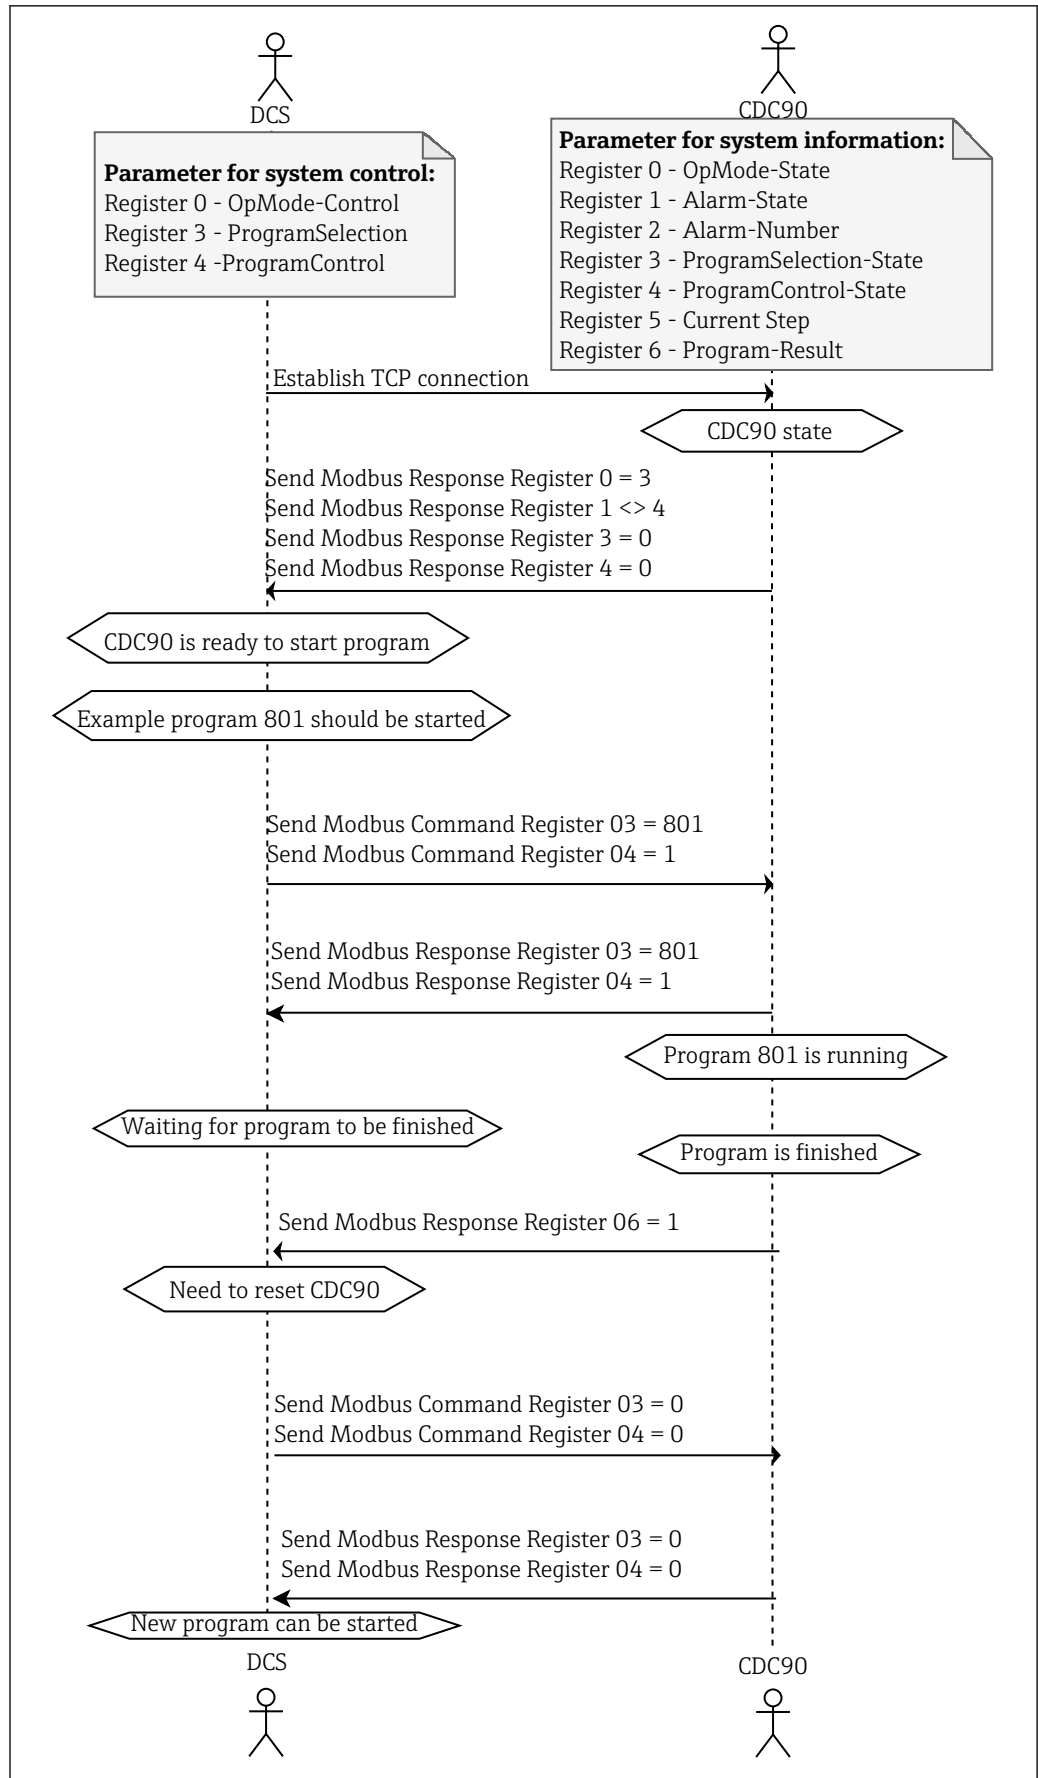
DCS

CDC90

**Parameter for system control:**
Register 0 - OpMode-Control
Register 3 - ProgramSelection
Register 4 -ProgramControl

**Parameter for system information:**
Register 0 - OpMode-State
Register 1 - Alarm-State
Register 2 - Alarm-Number
Register 3 - ProgramSelection-State
Register 4 - ProgramControl-State
Register 5 - Current Step
Register 6 - Program-Result

Establish TCP connection

CDC90 state

Send Modbus Response Register 0 = 3
Send Modbus Response Register 1 <> 4
Send Modbus Response Register 3 = 0
Send Modbus Response Register 4 = 0

CDC90 is ready to start program

Example program 801 should be started

Send Modbus Command Register 03 = 801
Send Modbus Command Register 04 = 1

Send Modbus Response Register 03 = 801
Send Modbus Response Register 04 = 1

Program 801 is running

Waiting for program to be finished

Program is finished

Send Modbus Response Register 06 = 1

Need to reset CDC90

Send Modbus Command Register 03 = 0
Send Modbus Command Register 04 = 0

Send Modbus Response Register 03 = 0
Send Modbus Response Register 04 = 0

New program can be started

DCS

CDC90